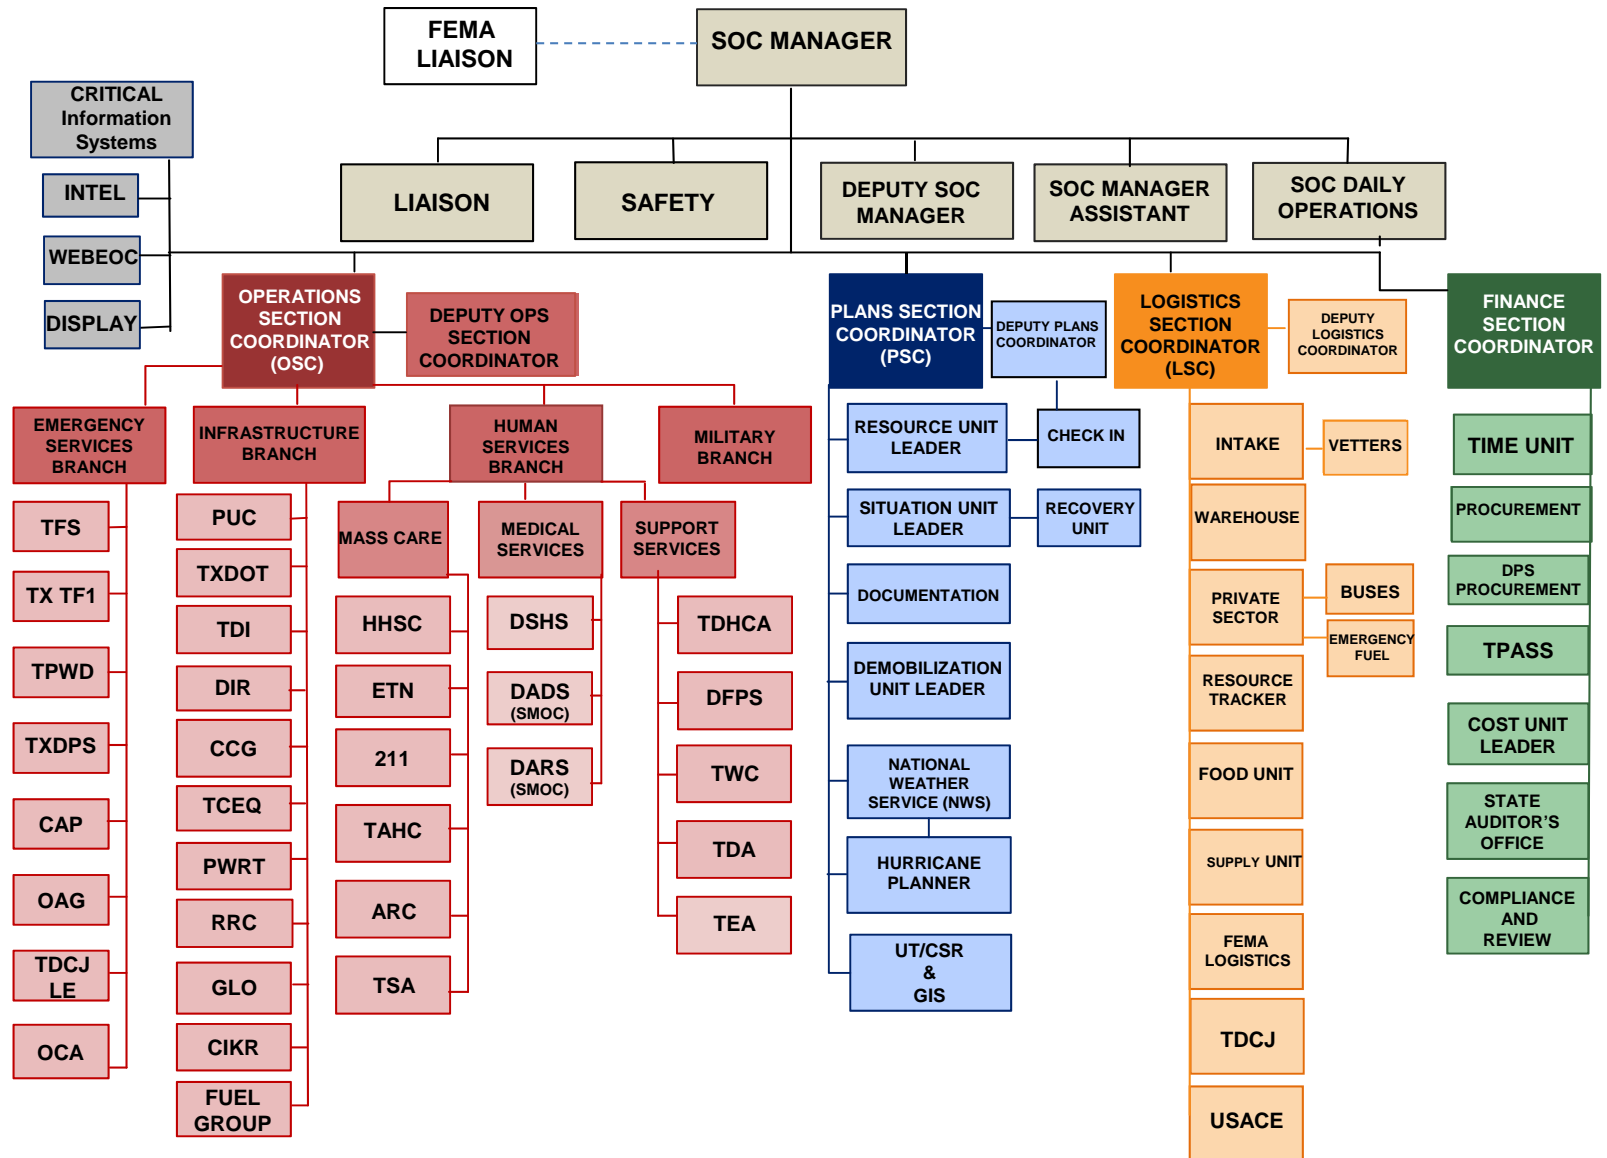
FEMA LIAISON

SOC MANAGER

CRITICAL Information Systems

INTEL

WEBEOC

DISPLAY

LIAISON

SAFETY

DEPUTY SOC MANAGER

SOC MANAGER ASSISTANT

SOC DAILY OPERATIONS

OPERATIONS SECTION COORDINATOR (OSC)

DEPUTY OPS SECTION COORDINATOR

EMERGENCY SERVICES BRANCH

TFS

TX TF1

TPWD

TXDPS

CAP

OAG

TDCJ LE

OCA

INFRASTRUCTURE BRANCH

PUC

TXDOT

TDI

DIR

CCG

TCEQ

PWRT

RRC

GLO

CIKR

FUEL GROUP

HUMAN SERVICES BRANCH

MASS CARE

HHSC

ETN

211

TAHC

ARC

TSA

MEDICAL SERVICES

DSHS

DADS (SMOC)

DARS (SMOC)

SUPPORT SERVICES

TDHCA

DFPS

TWC

TDA

TEA

MILITARY BRANCH

PLANS SECTION COORDINATOR (PSC)

DEPUTY PLANS COORDINATOR

RESOURCE UNIT LEADER

CHECK IN

SITUATION UNIT LEADER

RECOVERY UNIT

DOCUMENTATION

DEMOBILIZATION UNIT LEADER

NATIONAL WEATHER SERVICE (NWS)

HURRICANE PLANNER

UT/CSR & GIS

LOGISTICS SECTION COORDINATOR (LSC)

DEPUTY LOGISTICS COORDINATOR

INTAKE

VETTERS

WAREHOUSE

PRIVATE SECTOR

BUSES

EMERGENCY FUEL

RESOURCE TRACKER

FOOD UNIT

SUPPLY UNIT

FEMA LOGISTICS

TDCJ

USACE

FINANCE SECTION COORDINATOR

TIME UNIT

PROCUREMENT

DPS PROCUREMENT

TPASS

COST UNIT LEADER

STATE AUDITOR'S OFFICE

COMPLIANCE AND REVIEW